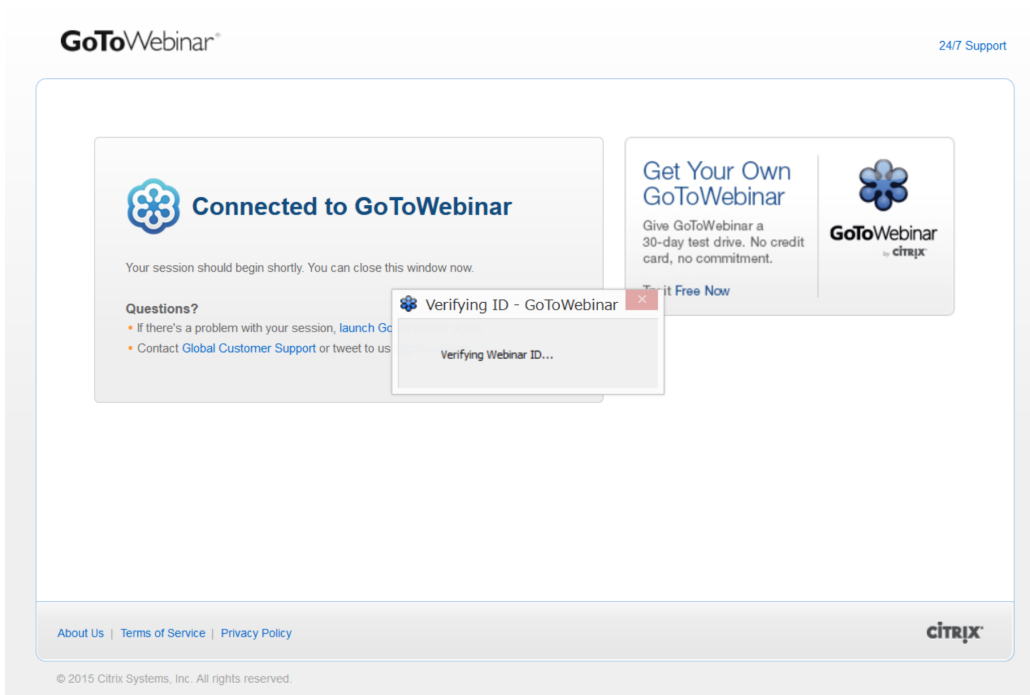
GoToWebinar®

24/7 Support

Connected to GoToWebinar

Your session should begin shortly. You can close this window now.

Questions?
• If there's a problem with your session, launch Go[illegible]
• Contact Global Customer Support or tweet to us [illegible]

Verifying ID - GoToWebinar
Verifying Webinar ID...

Get Your Own GoToWebinar
Give GoToWebinar a 30-day test drive. No credit card, no commitment.
T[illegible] it Free Now

GoToWebinar
by CITRIX

About Us | Terms of Service | Privacy Policy

CITRIX

© 2015 Citrix Systems, Inc. All rights reserved.